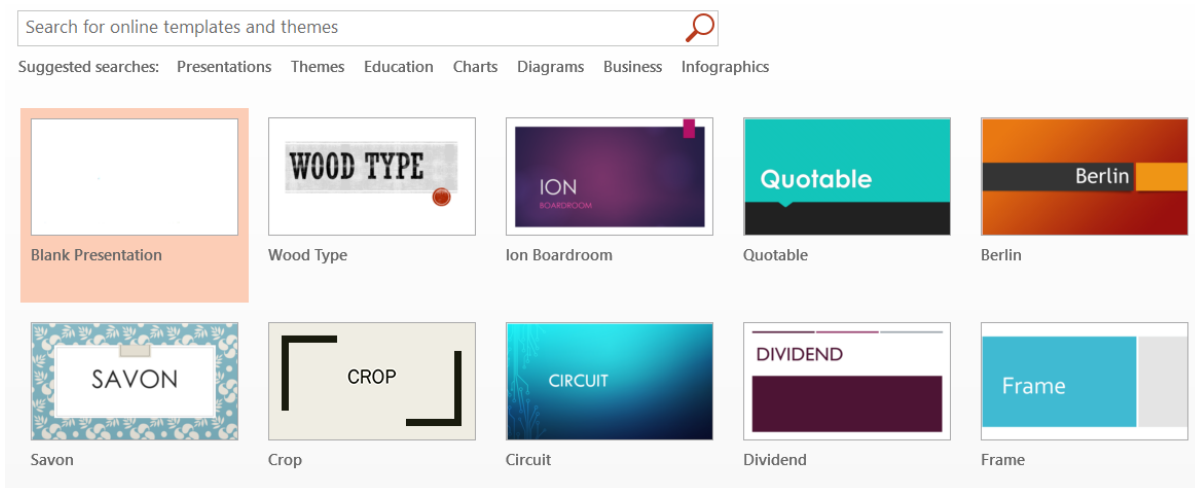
Search for online templates and themes

Suggested searches: Presentations Themes Education Charts Diagrams Business Infographics

Blank Presentation

WOOD TYPE

Wood Type

ION
BOARDROOM

Ion Boardroom

Quotable

Quotable

Berlin

Berlin

SAVON

Savon

CROP

Crop

CIRCUIT

Circuit

DIVIDEND

Dividend

Frame

Frame